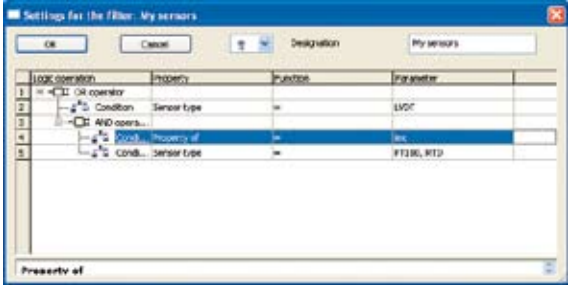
Settings for the filter: My sensors

OK Cancel Designation My sensors

| | Logic operation | Property | Function | Parameter |
|---|---|---|---|---|
| 1 | OR operator | | | |
| 2 | Condition | Sensor type | = | LVDT |
| 3 | AND opera... | | | |
| 4 | Condi... | Property of | = | lec |
| 5 | Condi... | Sensor type | = | PT100, RTD |

Property of